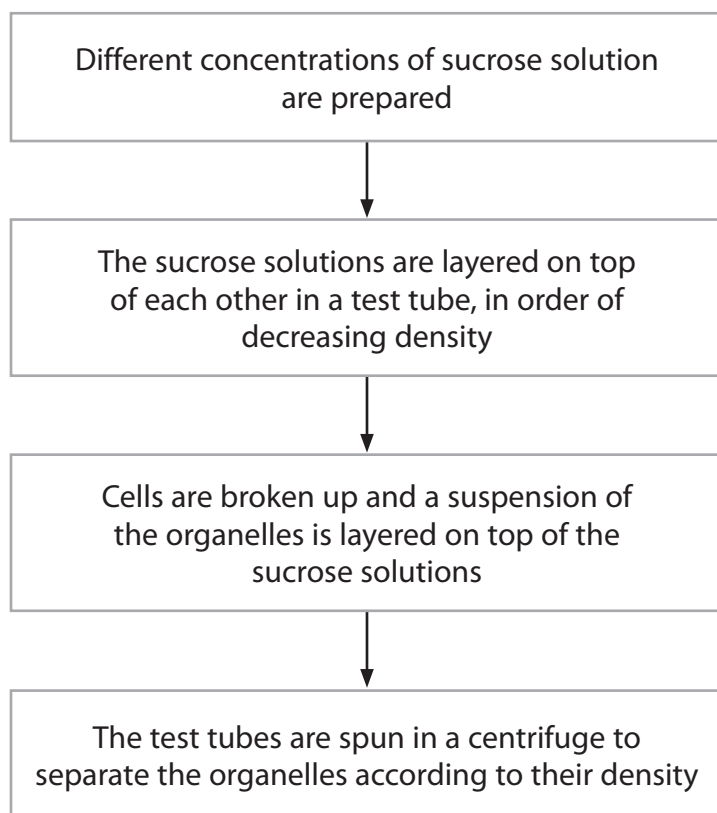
Different concentrations of sucrose solution are prepared

The sucrose solutions are layered on top of each other in a test tube, in order of decreasing density

Cells are broken up and a suspension of the organelles is layered on top of the sucrose solutions

The test tubes are spun in a centrifuge to separate the organelles according to their density